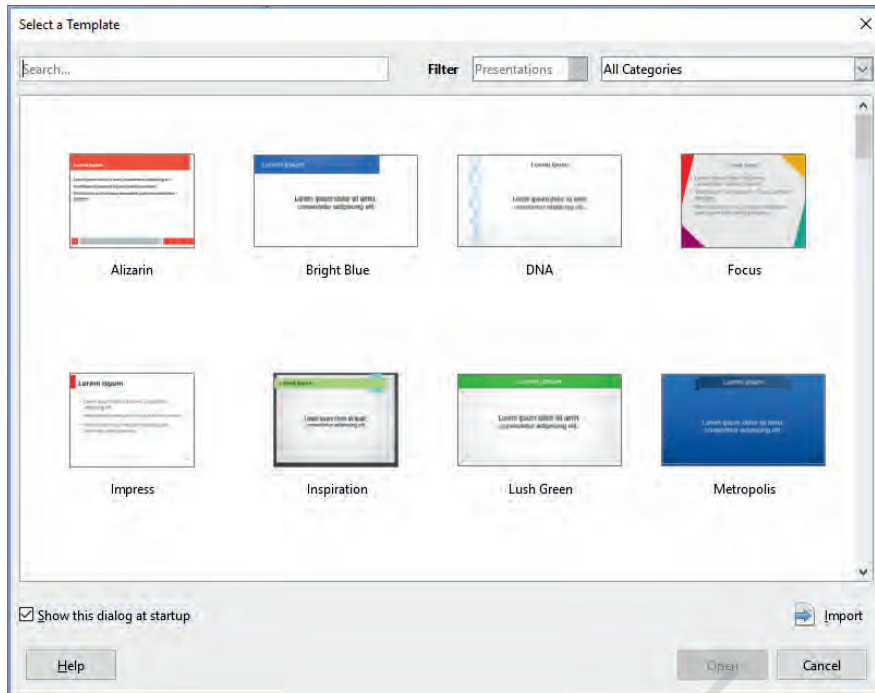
Select a Template

Search...

Filter Presentations

All Categories

Alizarin

Lorem ipsum
Lorem ipsum dolor sit amet consectetur adipiscing elit

Bright Blue

Lorem Ipsum
Lorem ipsum dolor sit amet consectetur adipiscing elit

DNA

Lorem Ipsum
Focus

Lorem ipsum

Impress

Lorem Ipsum
Lorem ipsum dolor sit amet consectetur adipiscing elit

Inspiration

Lorem ipsum
Lorem ipsum dolor sit amet consectetur adipiscing elit

Lush Green

Lorem ipsum
Lorem ipsum dolor sit amet consectetur adipiscing elit

Metropolis

Show this dialog at startup

Import

Help

Open

Cancel